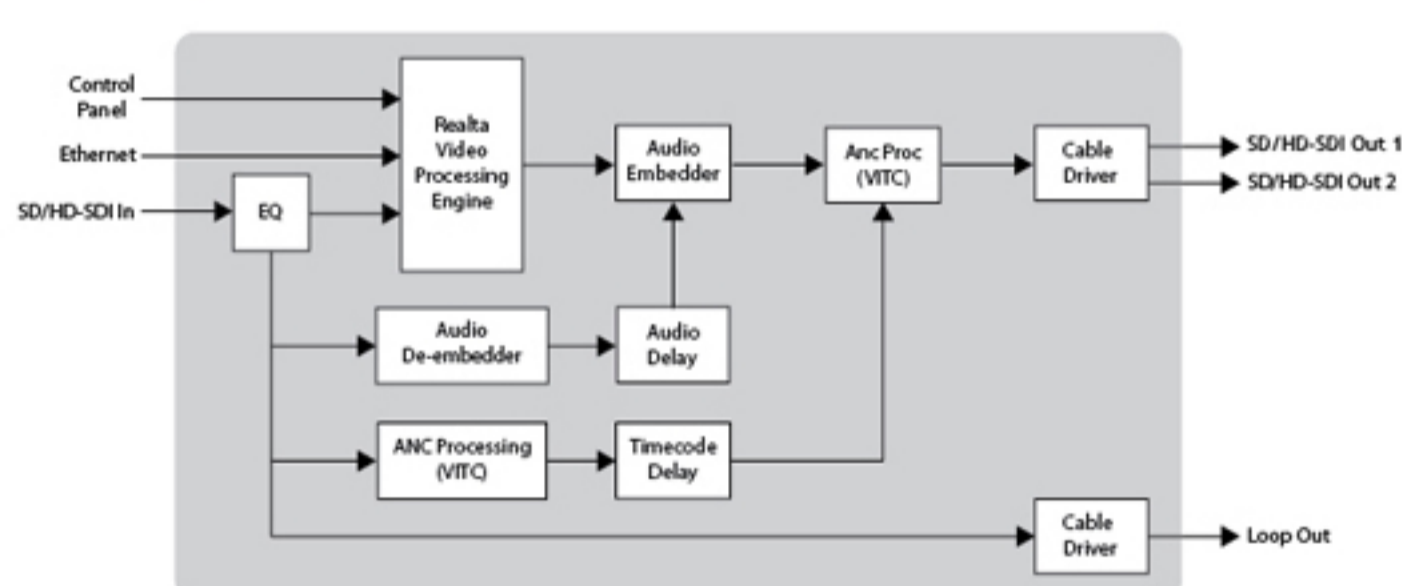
Control Panel

Ethernet

SD/HD-SDI In

EQ

Realta Video Processing Engine

Audio Embedder

Anc Proc (VITC)

Cable Driver

SD/HD-SDI Out 1

SD/HD-SDI Out 2

Audio De-embedder

Audio Delay

ANC Processing (VITC)

Timecode Delay

Cable Driver

Loop Out